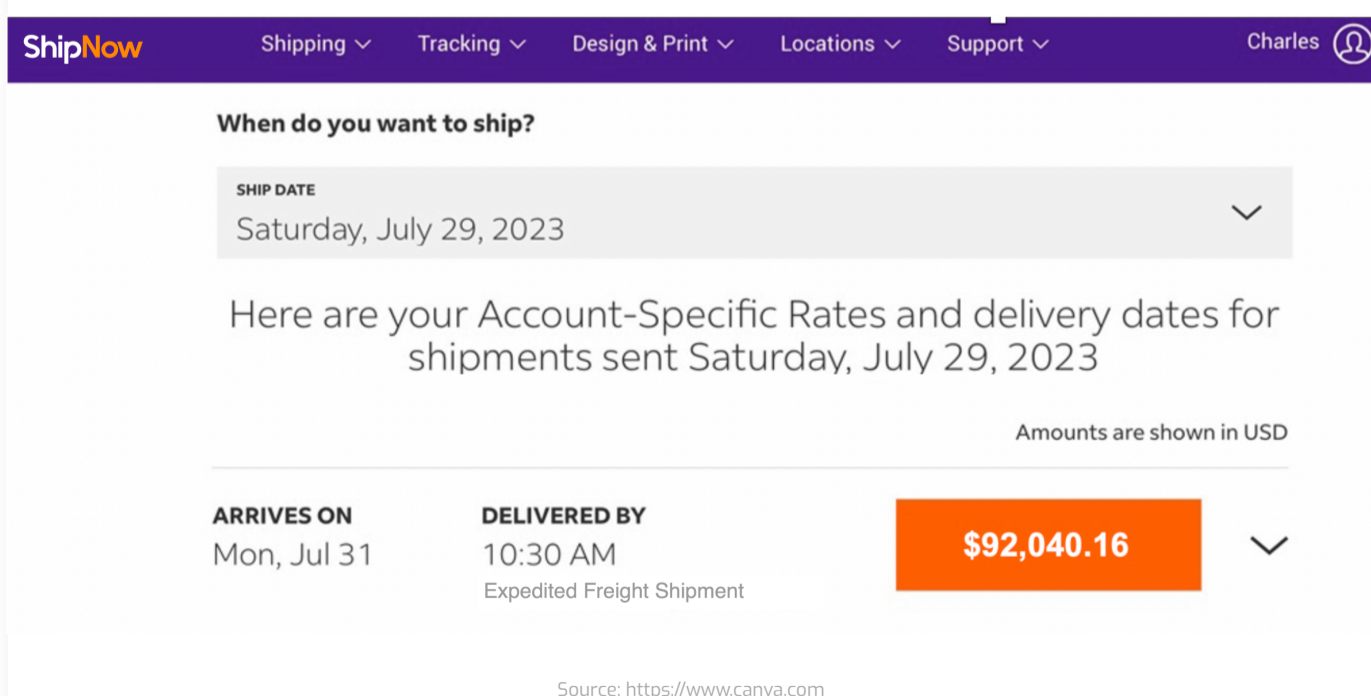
ShipNow Shipping Tracking Design & Print Locations Support Charles

When do you want to ship?

SHIP DATE
Saturday, July 29, 2023

Here are your Account-Specific Rates and delivery dates for shipments sent Saturday, July 29, 2023

Amounts are shown in USD

ARRIVES ON
Mon, Jul 31

DELIVERED BY
10:30 AM
Expedited Freight Shipment

$92,040.16

Source: https://www.canva.com